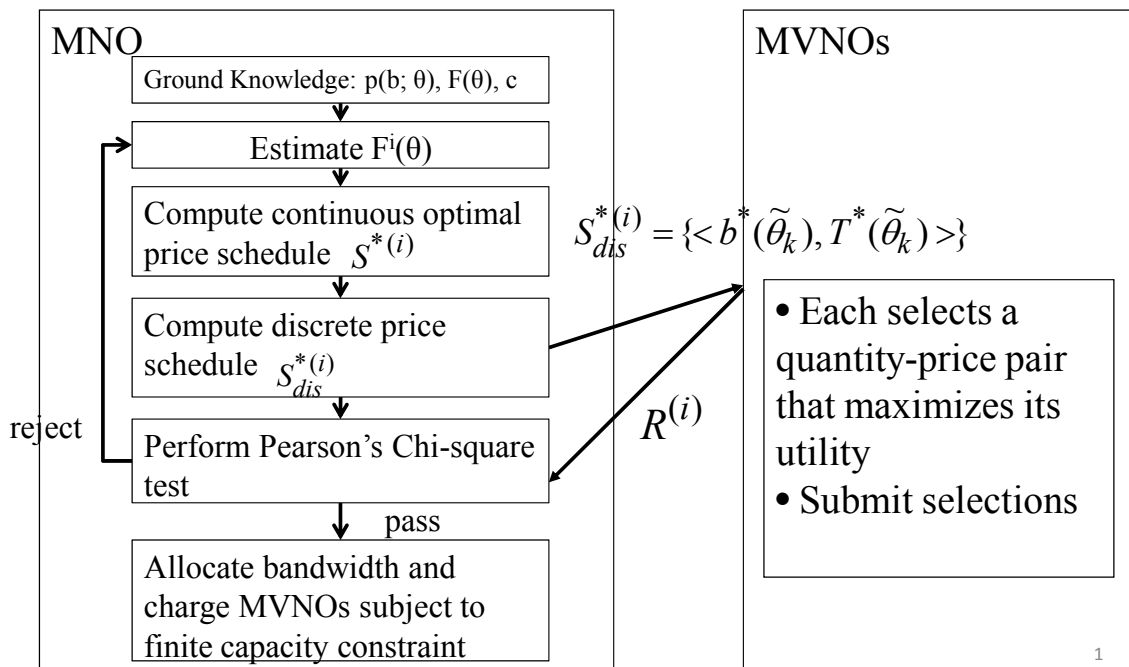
MNO

Ground Knowledge: p(b; θ), F(θ), c

Estimate $F^i(\theta)$

Compute continuous optimal price schedule $S^{*(i)}$

Compute discrete price schedule $S_{dis}^{*(i)}$

reject

Perform Pearson's Chi-square test

pass

Allocate bandwidth and charge MVNOs subject to finite capacity constraint

MVNOs

$S_{dis}^{*(i)} = \{< b^*(\widetilde{\theta}_k), T^*(\widetilde{\theta}_k) >\}$

$R^{(i)}$

• Each selects a quantity-price pair that maximizes its utility
• Submit selections

1